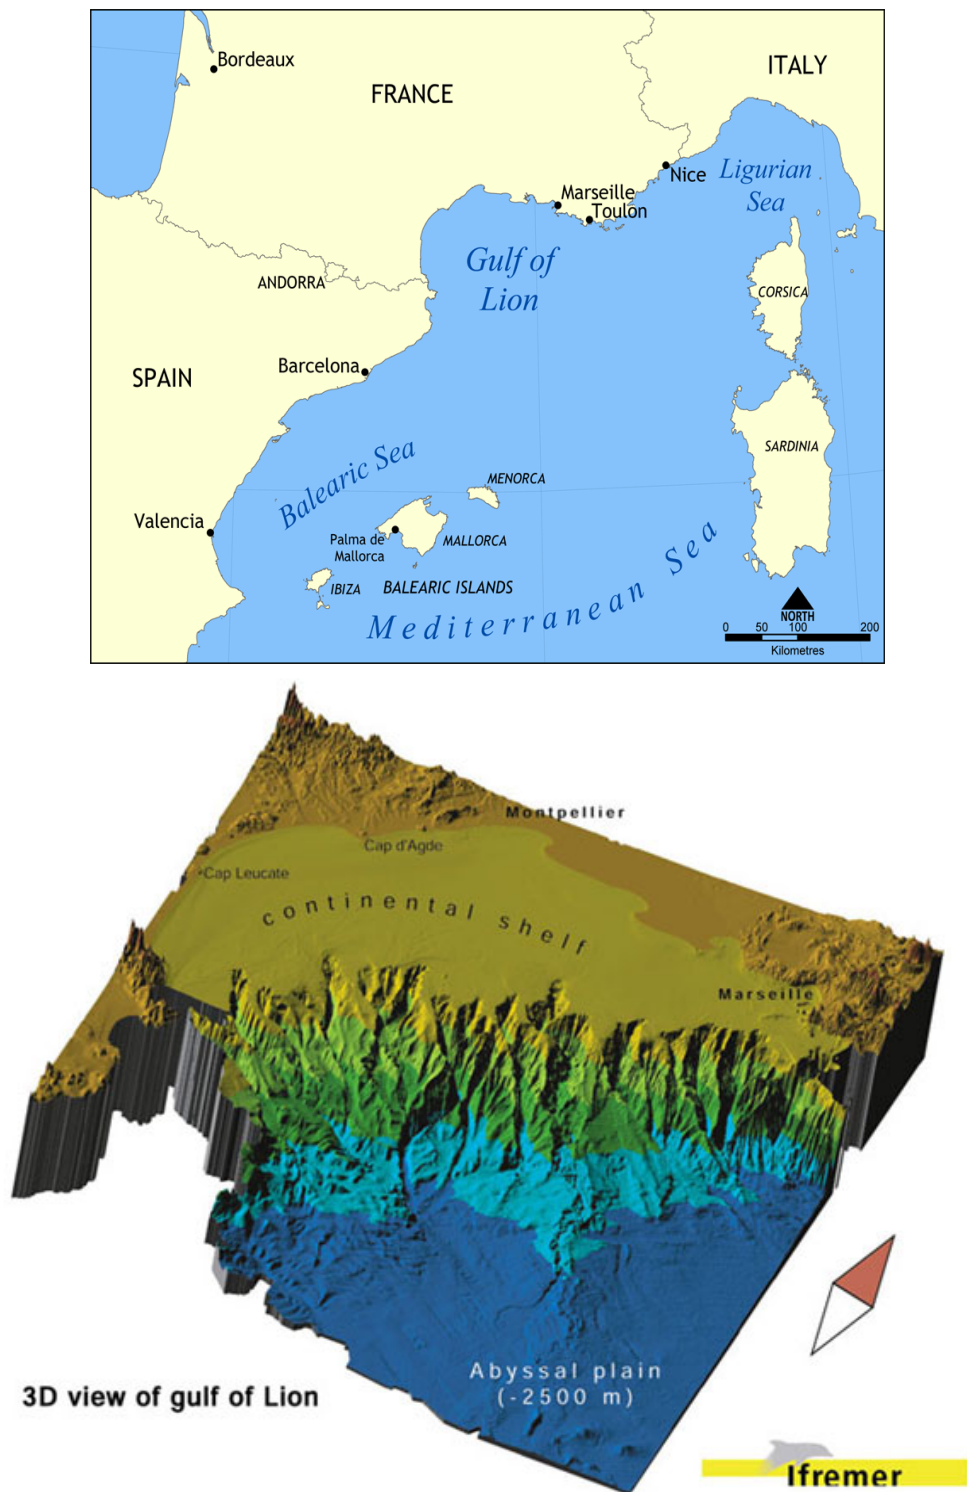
Bordeaux

FRANCE

ITALY

Nice

Ligurian Sea

Marseille

Toulon

Gulf of Lion

ANDORRA

CORSICA

SPAIN

Barcelona

SARDINIA

Balearic Sea

MENORCA

Valencia

Palma de Mallorca

MALLORCA

IBIZA

BALEARIC ISLANDS

Mediterranean Sea

NORTH

0 50 100 200

Kilometres

Montpellier

Cap d'Agde

Cap Leucate

continental shelf

Marseille

3D view of gulf of Lion

Abyssal plain (-2500 m)

Ifremer